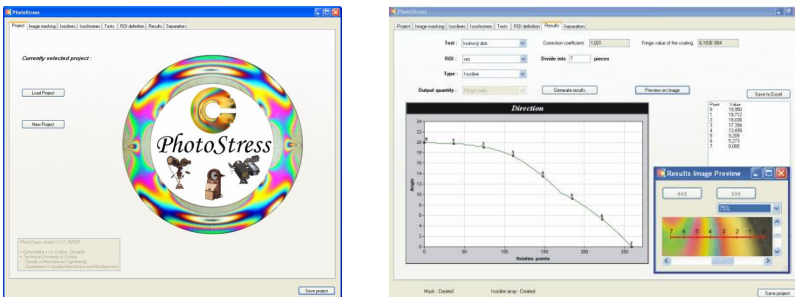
PhotoStress

Project | Image masking | Isoclinic | Isochromes | Tests | ROI definition | Results | Separation

Currently selected project :

Load Project

New Project

PhotoStress

PhotoStress version 1.0.1 ROSM

Save project

PhotoStress

Project | Image masking | Isoclinic | Isochromes | Tests | ROI definition | Results | Separation

Test : kruhový disk

Correction coefficient 1,027

Fringe value of the coating 6,1803E-004

ROI : roi

Divide into 7 pieces

Type : Isocline

Output quantity : Fringe order

Generate results

Preview on Image

Save to Excel

Direction

| Point | Value |
|---|---|
| 0 | 19,950 |
| 1 | 19,710 |
| 2 | 19,030 |
| 3 | 17,394 |
| 4 | 13,699 |
| 5 | 9,209 |
| 6 | 5,211 |
| 7 | 0,000 |

Angle

Rotation points

24 22 20 18 16 14 12 10 8 6 4 2 0

0 50 100 150 200 250

Results Image Preview

<<< >>>

75%

7 6 5 4 3 2 1 0

Mask : Created

Isocline array : Created

Save project